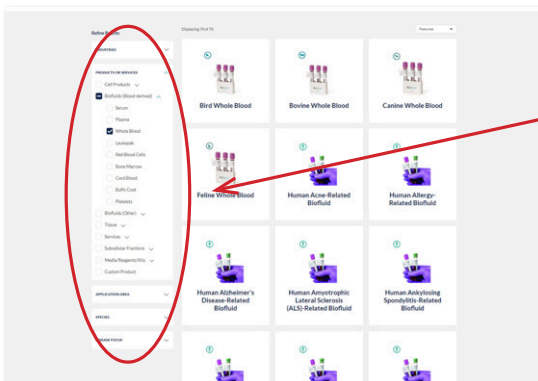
Refine Results

COUNTRIES

PRODUCTS OR SERVICES

Cell Products

Biofluids (Blood-derived)

Serum

Plasma

Whole Blood

Leukopak

Red Blood Cells

Bone Marrow

Cord Blood

Buffy Coat

Platelets

Biofluids (Other)

Tissue

Services

Subcellular Fractions

Media/Reagents/Kits

Custom Product

APPLICATION AREA

SPECIES

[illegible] FOCUS

Displaying 19 of 19

Featured

Bird Whole Blood

Bovine Whole Blood

Canine Whole Blood

Feline Whole Blood

Human Acne-Related Biofluid

Human Allergy-Related Biofluid

Human Alzheimer's Disease-Related Biofluid

Human Amyotrophic Lateral Sclerosis (ALS)-Related Biofluid

Human Ankylosing Spondylitis-Related Biofluid